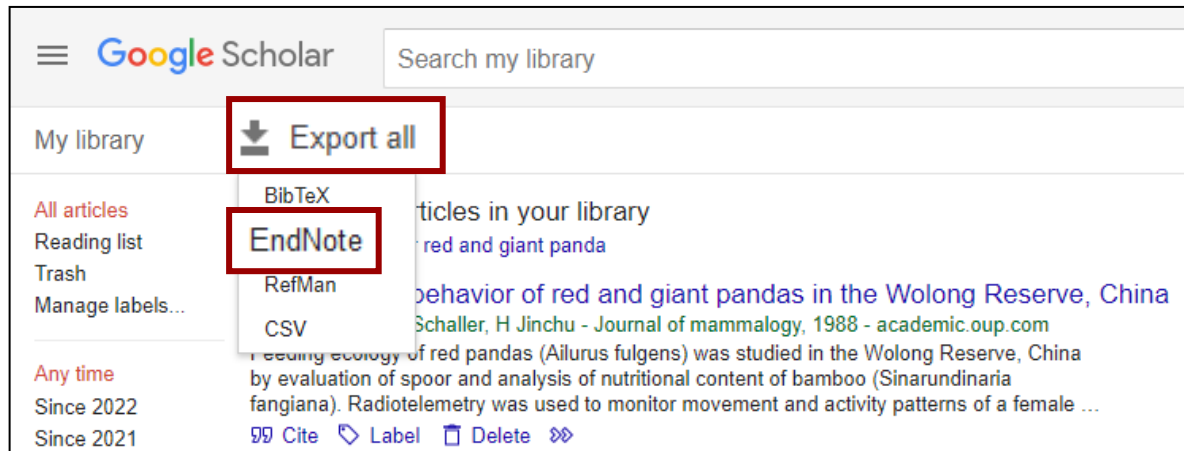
Google Scholar

Search my library

My library

Export all

BibTeX

EndNote

RefMan

CSV

All articles
Reading list
Trash
Manage labels...

Any time
Since 2022
Since 2021

rticles in your library

r red and giant panda

behavior of red and giant pandas in the Wolong Reserve, China

Schaller, H Jinchu - Journal of mammalogy, 1988 - academic.oup.com

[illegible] ecology of red pandas (Ailurus fulgens) was studied in the Wolong Reserve, China by evaluation of spoor and analysis of nutritional content of bamboo (Sinarundinaria fangiana). Radiotelemetry was used to monitor movement and activity patterns of a female …

Cite Label Delete